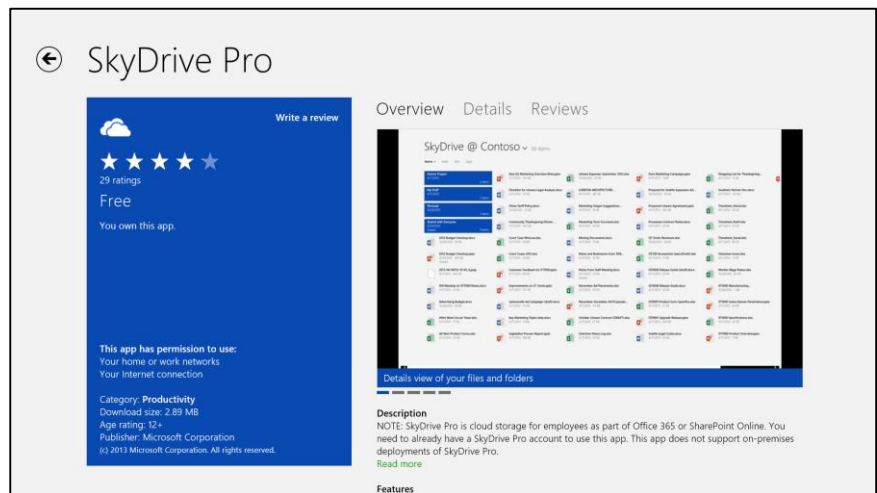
SkyDrive Pro

Write a review

29 ratings

Free

You own this app.

This app has permission to use:
Your home or work networks
Your Internet connection

Category: Productivity
Download size: 2.89 MB
Age rating: 12+
Publisher: Microsoft Corporation
(c) 2013 Microsoft Corporation. All rights reserved.

Overview Details Reviews

SkyDrive @ Contoso

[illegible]

Details view of your files and folders

Description
NOTE: SkyDrive Pro is cloud storage for employees as part of Office 365 or SharePoint Online. You need to already have a SkyDrive Pro account to use this app. This app does not support on-premises deployments of SkyDrive Pro.
Read more

Features